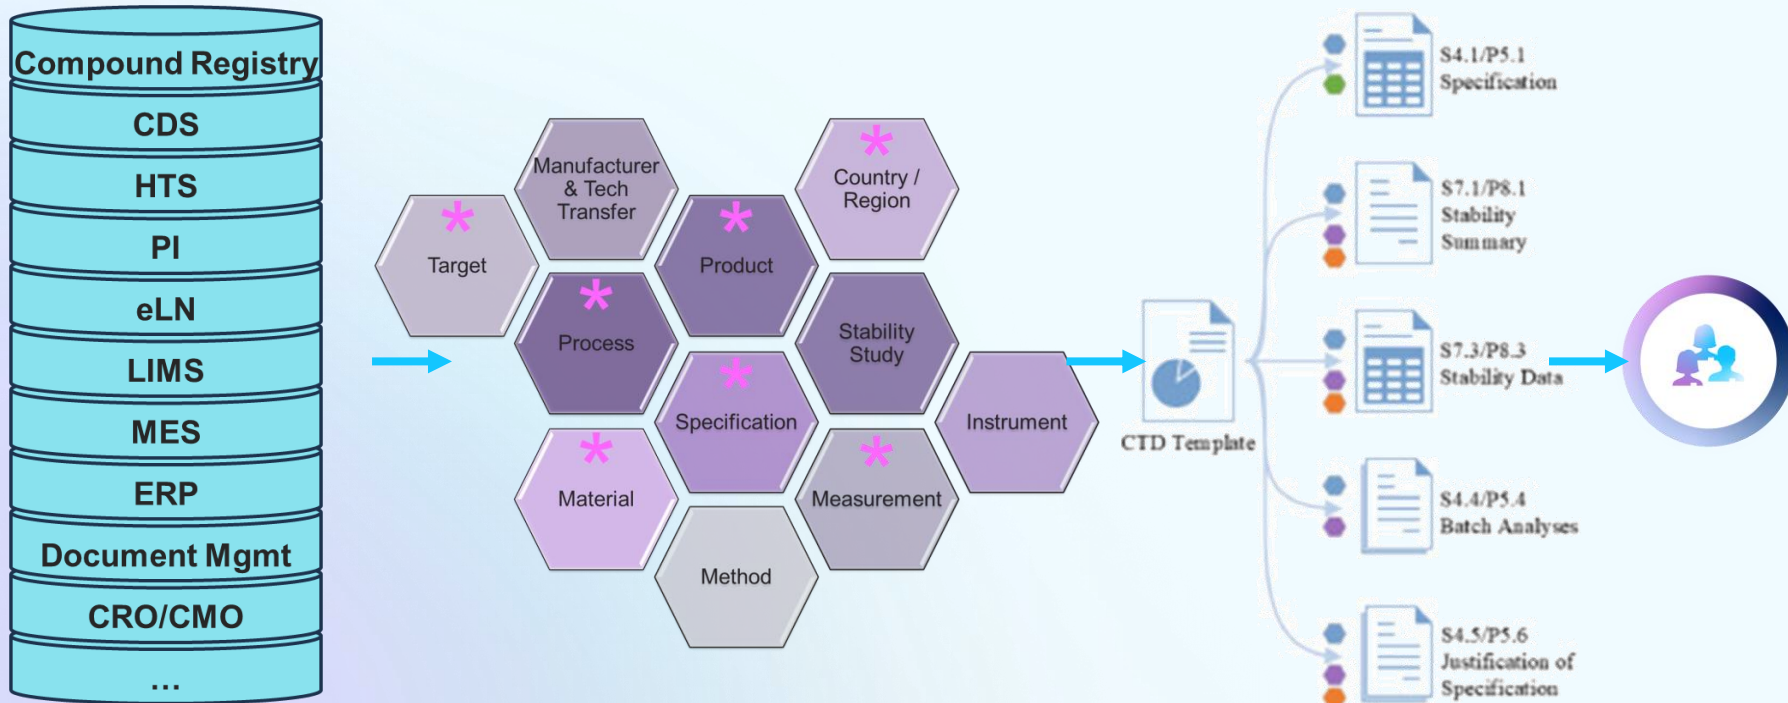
Compound Registry
CDS
HTS
PI
eLN
LIMS
MES
ERP
Document Mgmt
CRO/CMO
...

*
Target

Manufacturer & Tech Transfer

*
Process

*
Product

*
Country / Region

Stability Study

*
Specification

*
Material

Method

*
Measurement

Instrument

CTD Template

S4.1/P5.1
Specification

S7.1/P8.1
Stability
Summary

S7.3/P8.3
Stability Data

S4.4/P5.4
Batch Analyses

S4.5/P5.6
Justification of
Specification